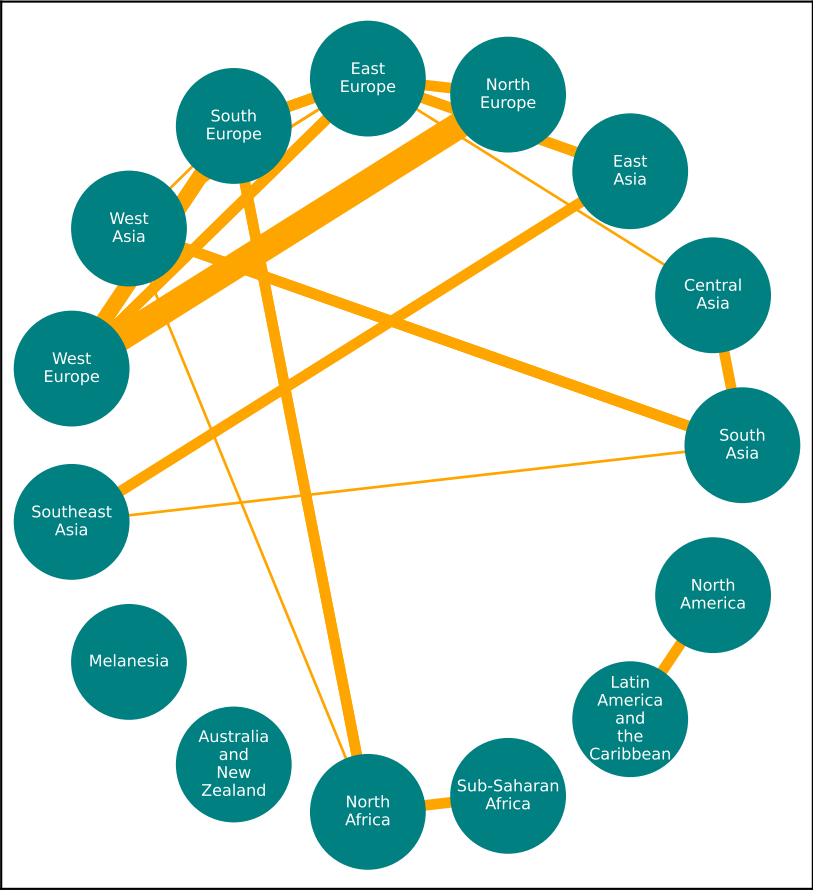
East Europe

North Europe

South Europe

East Asia

West Asia

Central Asia

West Europe

South Asia

Southeast Asia

North America

Melanesia

Latin America and the Caribbean

Australia and New Zealand

North Africa

Sub-Saharan Africa